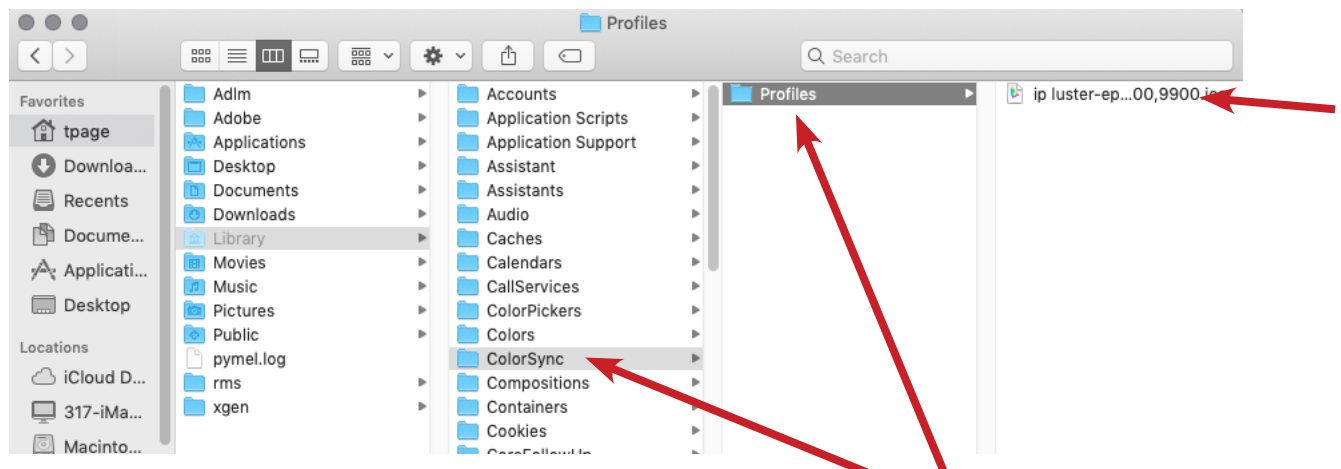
Profiles

Search

Favorites
tpage
Downloa...
Recents
Docume...
Applicati...
Desktop

Locations
iCloud D...
317-iMa...
Macinto...

Adlm
Adobe
Applications
Desktop
Documents
Downloads
Library
Movies
Music
Pictures
Public
pymel.log
rms
xgen

Accounts
Application Scripts
Application Support
Assistant
Assistants
Audio
Caches
Calendars
CallServices
ColorPickers
Colors
ColorSync
Compositions
Containers
Cookies
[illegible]

Profiles

ip luster-ep...00,9900.icc